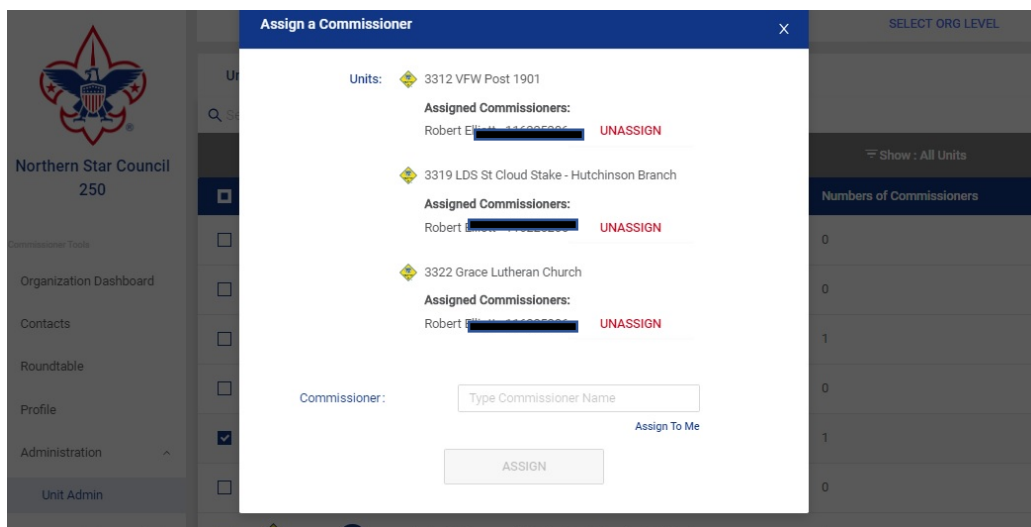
Northern Star Council
250

Commissioner Tools

Organization Dashboard

Contacts

Roundtable

Profile

Administration

Unit Admin

SELECT ORG LEVEL

Show : All Units

Numbers of Commissioners

0

0

1

0

1

0

Assign a Commissioner

X

Units: 3312 VFW Post 1901

Assigned Commissioners:

Robert El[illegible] UNASSIGN

3319 LDS St Cloud Stake - Hutchinson Branch

Assigned Commissioners:

Robert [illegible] UNASSIGN

3322 Grace Lutheran Church

Assigned Commissioners:

Robert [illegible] UNASSIGN

Commissioner: Type Commissioner Name

Assign To Me

ASSIGN